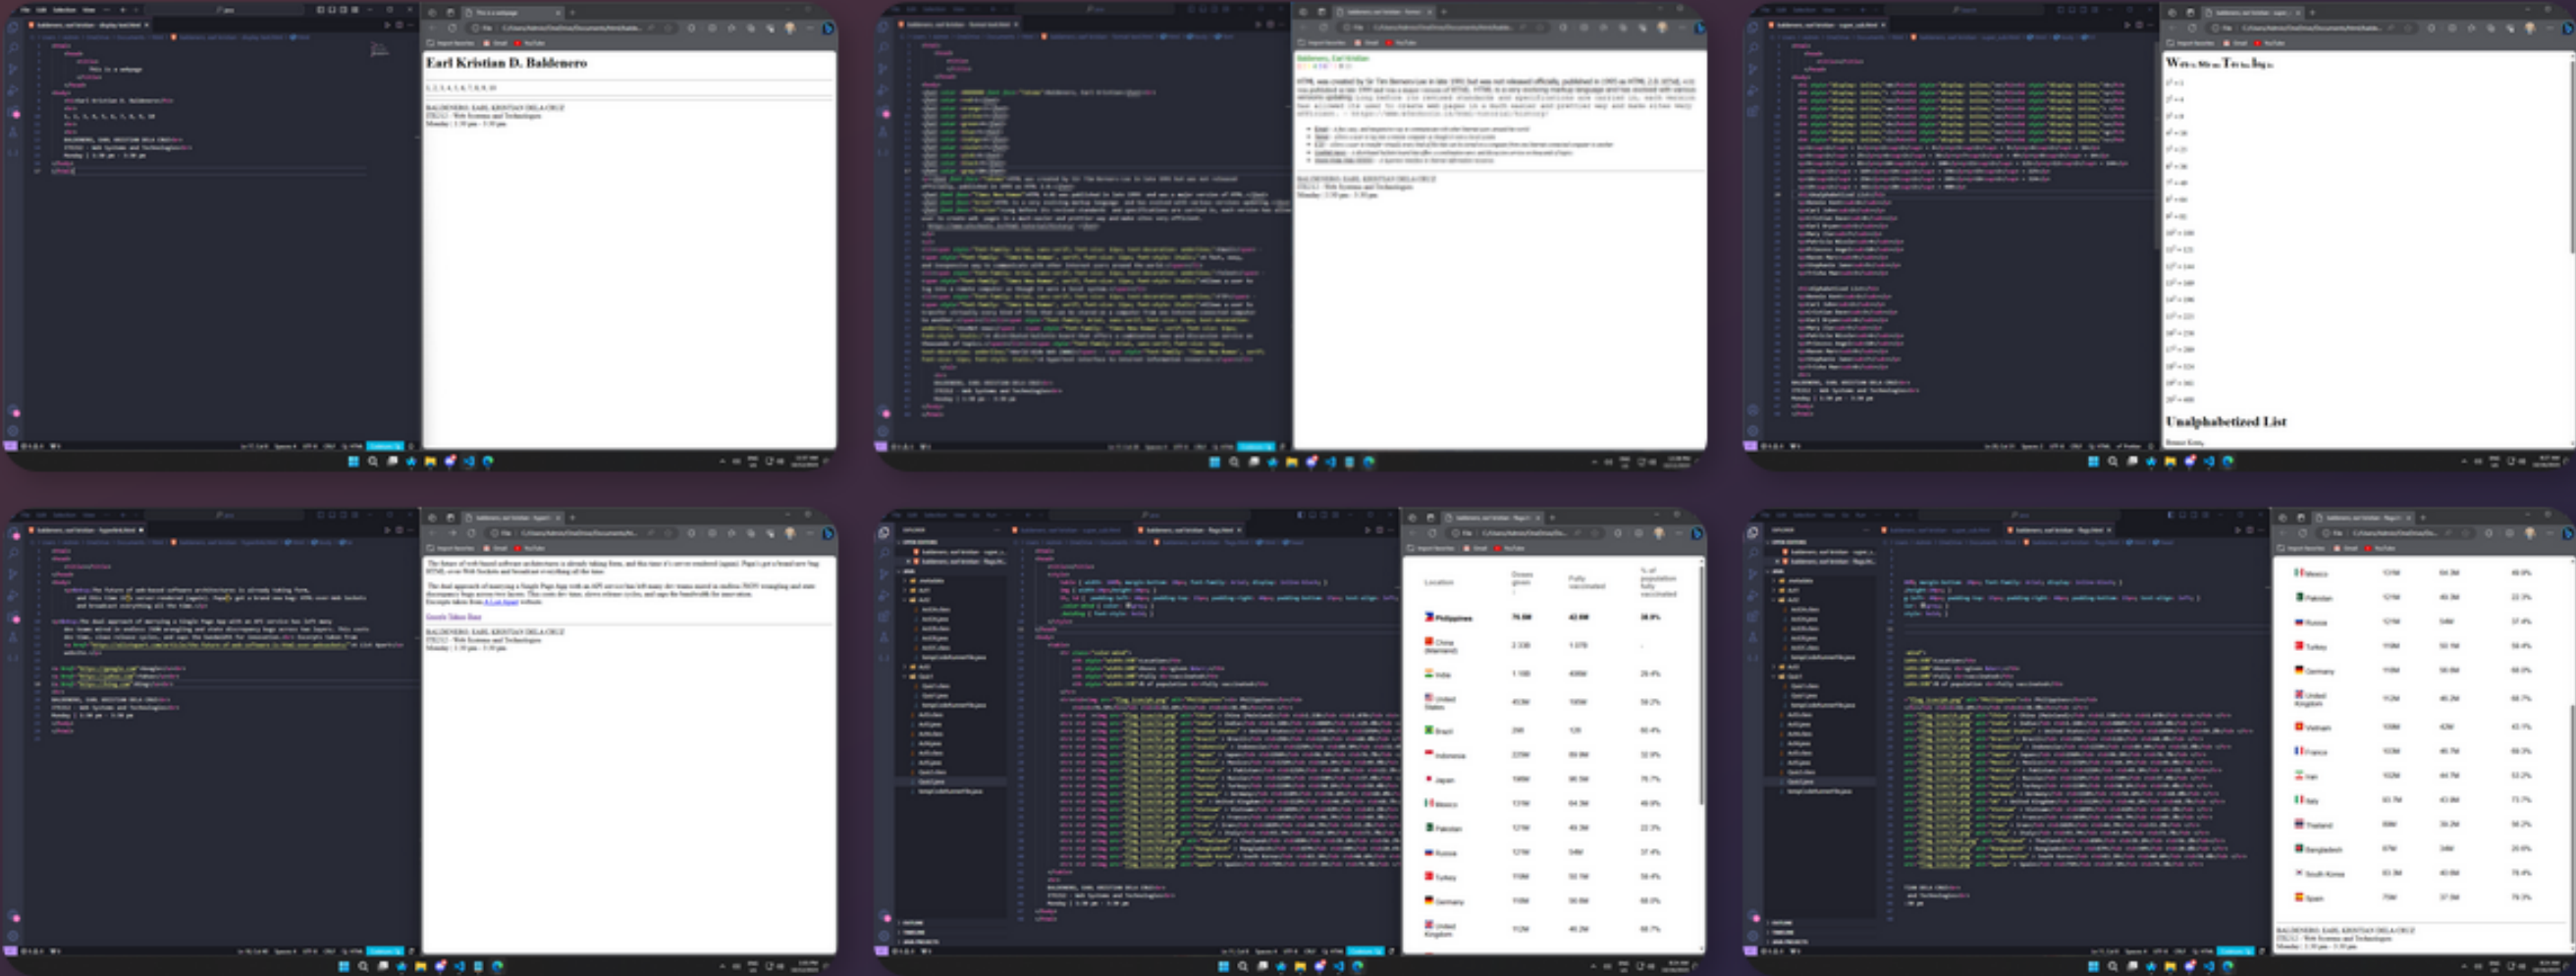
Earl Kristian D. Baldenero

1, 2, 3, 4, 5, 6, 7, 8, 9, 10

BALDENERO, EARL KRISTIAN DELA CRUZ
IT0212 - Web Systems and Technologies
Monday | 1:30 pm - 3:30 pm

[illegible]

BALDENERO, EARL KRISTIAN DELA CRUZ
IT0212 - Web Systems and Technologies
Monday | 1:30 pm - 3:30 pm

Unalphabetized List

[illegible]

Google Yahoo Bing

BALDENERO, EARL KRISTIAN DELA CRUZ
IT0212 - Web Systems and Technologies
Monday | 1:30 pm - 3:30 pm

| Location | Doses given | Fully vaccinated | % of population fully vaccinated |
|---|---|---|---|
| Philippines | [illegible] | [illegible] | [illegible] |
| China (Mainland) | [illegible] | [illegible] | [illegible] |
| India | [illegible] | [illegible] | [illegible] |
| United States | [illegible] | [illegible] | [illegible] |
| Brazil | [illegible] | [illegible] | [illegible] |
| Indonesia | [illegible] | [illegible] | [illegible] |
| Japan | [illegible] | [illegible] | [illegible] |
| Mexico | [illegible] | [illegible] | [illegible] |
| Pakistan | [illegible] | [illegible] | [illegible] |
| Russia | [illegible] | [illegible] | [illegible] |
| Turkey | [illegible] | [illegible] | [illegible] |
| Germany | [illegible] | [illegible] | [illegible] |
| United Kingdom | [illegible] | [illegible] | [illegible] |
| Vietnam | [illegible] | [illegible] | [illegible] |
| France | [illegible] | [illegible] | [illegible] |
| Iran | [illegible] | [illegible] | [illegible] |
| Italy | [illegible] | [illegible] | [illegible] |
| Thailand | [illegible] | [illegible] | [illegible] |
| Bangladesh | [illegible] | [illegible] | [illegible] |
| South Korea | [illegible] | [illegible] | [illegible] |
| Spain | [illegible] | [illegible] | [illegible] |

BALDENERO, EARL KRISTIAN DELA CRUZ
IT0212 - Web Systems and Technologies
Monday | 1:30 pm - 3:30 pm